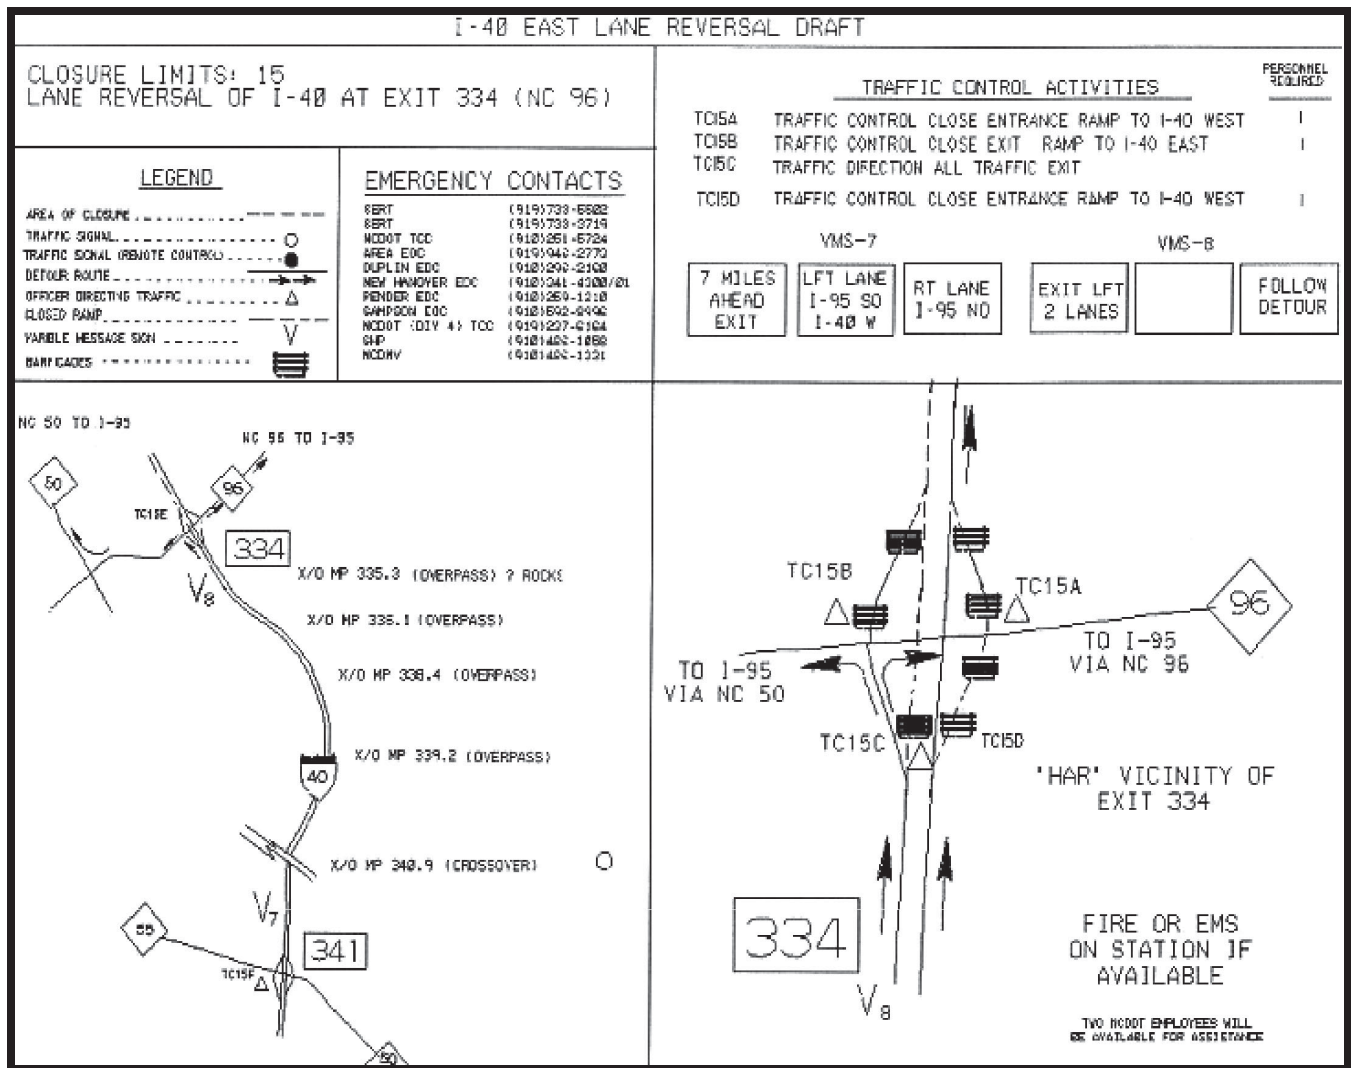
I-40 EAST LANE REVERSAL DRAFT

CLOSURE LIMITS: 15
LANE REVERSAL OF I-40 AT EXIT 334 (NC 96)

TRAFFIC CONTROL ACTIVITIES

PERSONNEL REQUIRED

| | | |
|---|---|---|
| TC15A | TRAFFIC CONTROL CLOSE ENTRANCE RAMP TO I-40 WEST | 1 |
| TC15B | TRAFFIC CONTROL CLOSE EXIT RAMP TO I-40 EAST | 1 |
| TC15C | TRAFFIC DIRECTION ALL TRAFFIC EXIT | |
| TC15D | TRAFFIC CONTROL CLOSE ENTRANCE RAMP TO I-40 WEST | 1 |

LEGEND

AREA OF CLOSURE
TRAFFIC SIGNAL
TRAFFIC SIGNAL (REMOTE CONTROL)
DETOUR ROUTE
OFFICER DIRECTING TRAFFIC
CLOSED RAMP
VARIABLE MESSAGE SIGN
BARRICADES

EMERGENCY CONTACTS

| | |
|---|---|
| SERT | (919)733-5522 |
| SERT | (919)733-3719 |
| NCDOT TCD | (910)251-5724 |
| AREA EOC | (919)946-2770 |
| DUPLIN EOC | (910)296-2100 |
| NEW HANOVER EOC | (910)341-4300/01 |
| PENDER EOC | (910)259-1210 |
| SAMPSON EOC | (910)592-8996 |
| NCDOT (DIV 4) TCC | (919)227-6164 |
| SHP | (910)486-1050 |
| NCDMV | (910)486-1331 |

VMS-7

VMS-8

7 MILES AHEAD EXIT

LFT LANE I-95 SO I-40 W

RT LANE I-95 NO

EXIT LFT 2 LANES

FOLLOW DETOUR

NC 50 TO I-95

NC 96 TO I-95

50

96

TC15E

334

$V_8$

X/O MP 335.3 (OVERPASS) ? ROCKS

X/O MP 335.1 (OVERPASS)

X/O MP 338.4 (OVERPASS)

X/O MP 339.2 (OVERPASS)

40

X/O MP 340.9 (CROSSOVER)

$V_7$

55

341

TC15F

50

TC15B

TC15A

96

TO I-95 VIA NC 96

TO I-95 VIA NC 50

TC15C

TC15D

'HAR' VICINITY OF EXIT 334

334

$V_8$

FIRE OR EMS ON STATION IF AVAILABLE

TWO NCDOT EMPLOYEES WILL BE AVAILABLE FOR ASSISTANCE